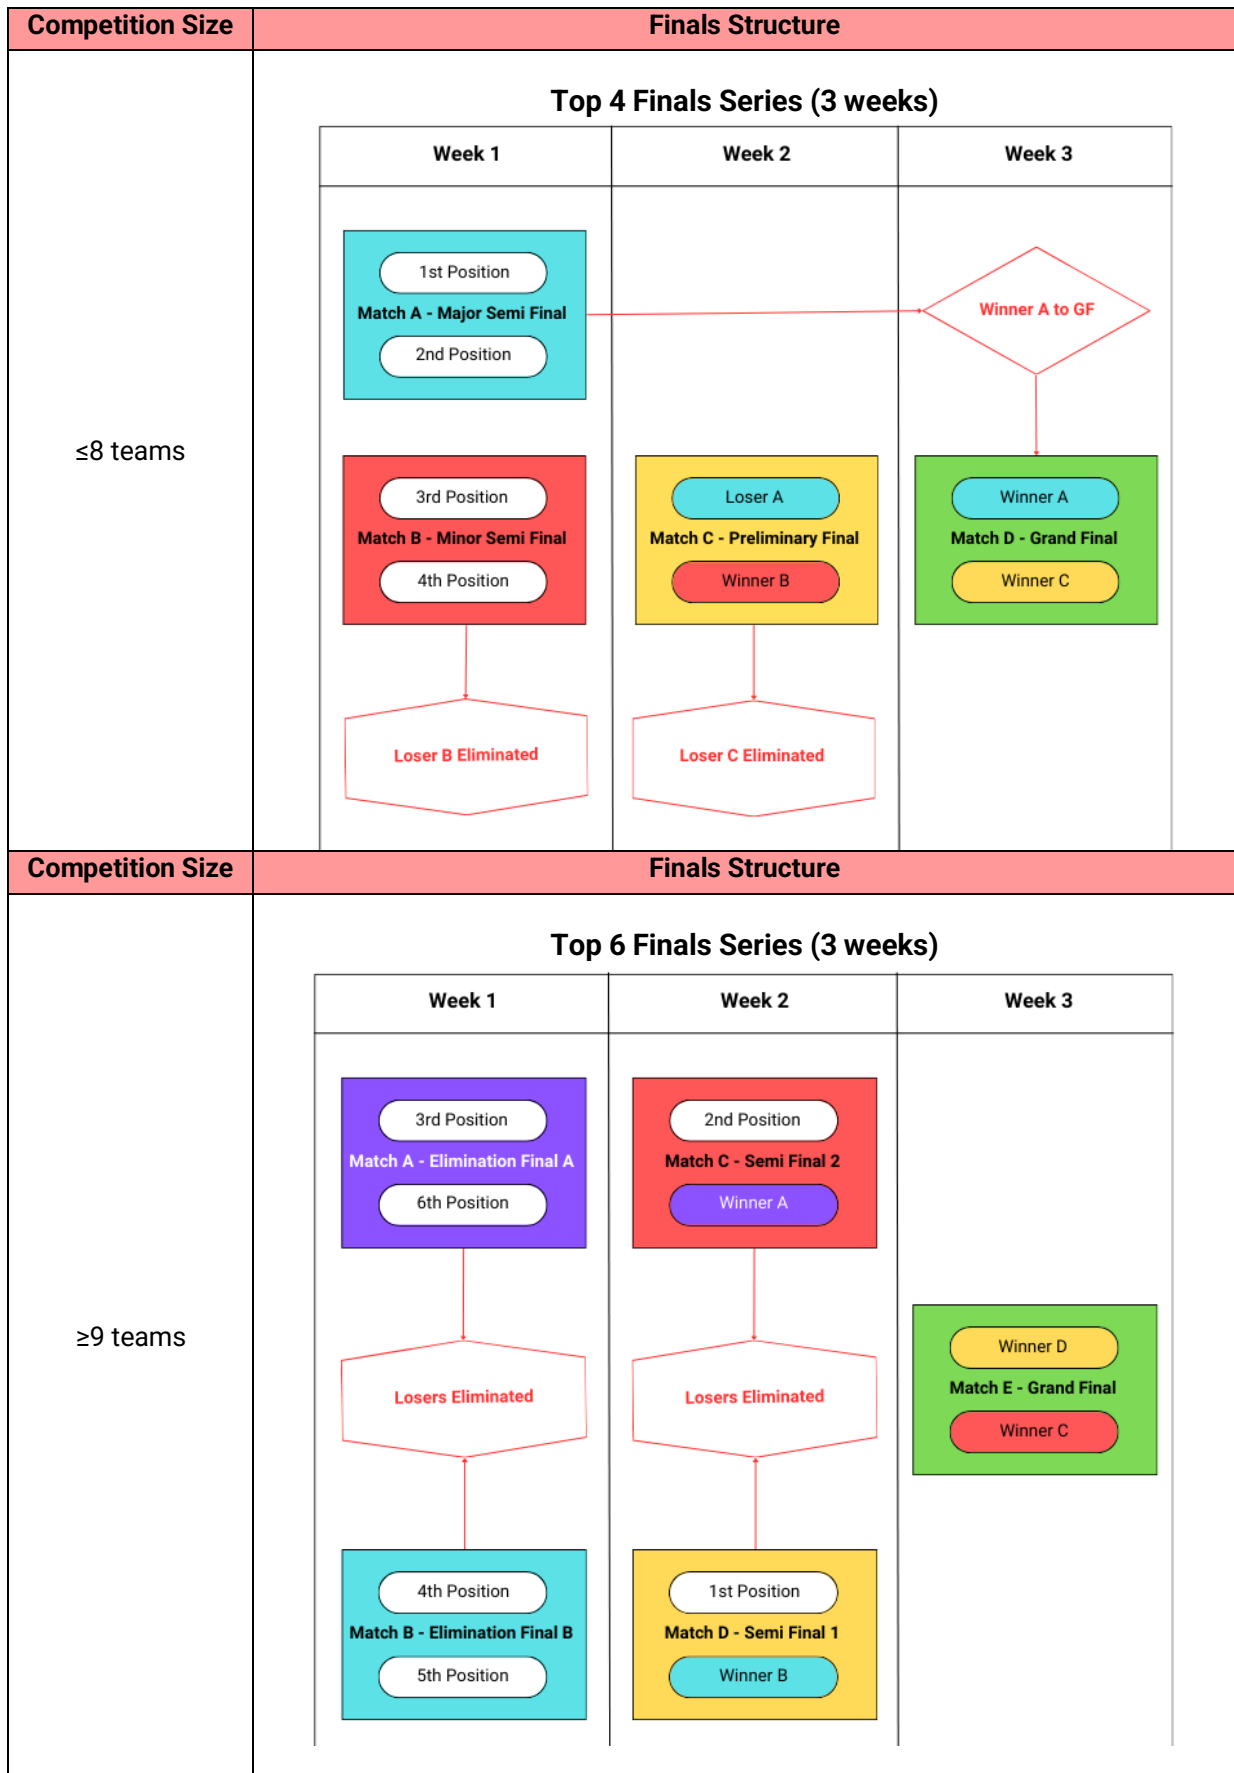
| Competition Size | Finals Structure |
|---|---|
| ≤8 teams | Top 4 Finals Series (3 weeks)<br>Week 1 / Week 2 / Week 3<br>1st Position<br>Match A - Major Semi Final<br>2nd Position<br>Winner A to GF<br>3rd Position<br>Match B - Minor Semi Final<br>4th Position<br>Loser A<br>Match C - Preliminary Final<br>Winner B<br>Winner A<br>Match D - Grand Final<br>Winner C<br>Loser B Eliminated<br>Loser C Eliminated |

| Competition Size | Finals Structure |
|---|---|
| ≥9 teams | Top 6 Finals Series (3 weeks)<br>Week 1 / Week 2 / Week 3<br>3rd Position<br>Match A - Elimination Final A<br>6th Position<br>2nd Position<br>Match C - Semi Final 2<br>Winner A<br>Winner D<br>Match E - Grand Final<br>Winner C<br>Losers Eliminated<br>Losers Eliminated<br>4th Position<br>Match B - Elimination Final B<br>5th Position<br>1st Position<br>Match D - Semi Final 1<br>Winner B |